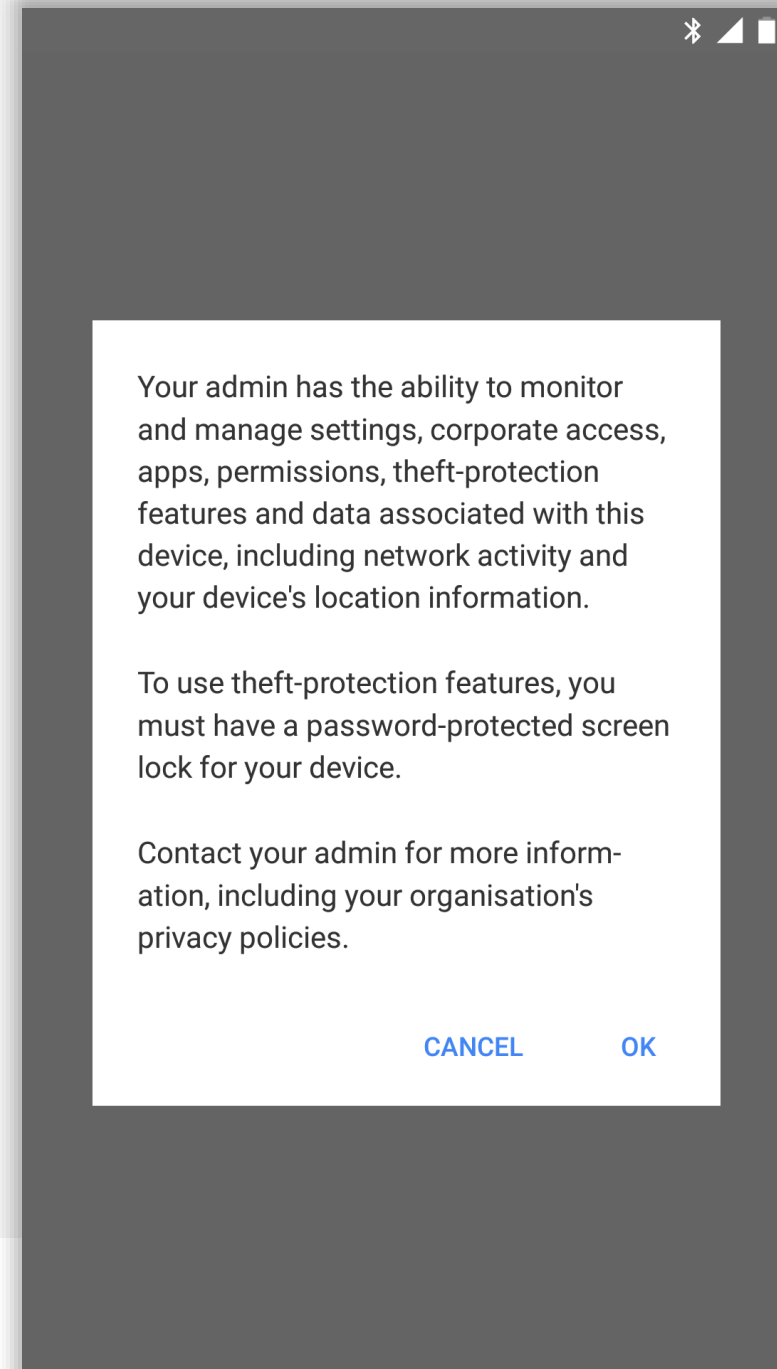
Your admin has the ability to monitor and manage settings, corporate access, apps, permissions, theft-protection features and data associated with this device, including network activity and your device's location information.

To use theft-protection features, you must have a password-protected screen lock for your device.

Contact your admin for more information, including your organisation's privacy policies.

CANCEL OK